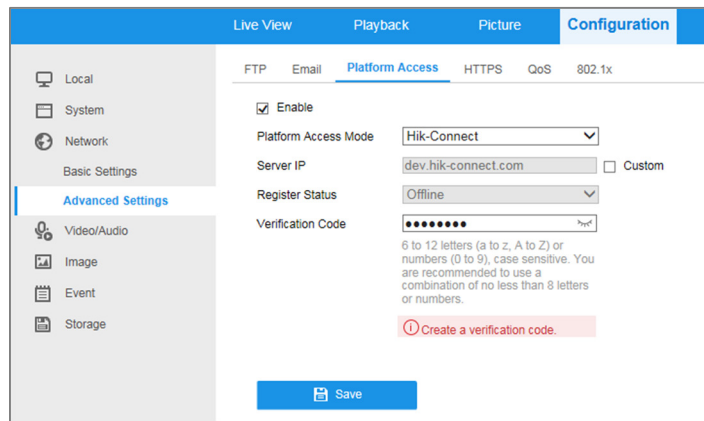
Live View Playback Picture Configuration

Local
System
Network
Basic Settings
Advanced Settings
Video/Audio
Image
Event
Storage

FTP Email Platform Access HTTPS QoS 802.1x

Enable

| Platform Access Mode | Hik-Connect | |
|---|---|---|
| Server IP | dev.hik-connect.com | Custom |
| Register Status | Offline | |
| Verification Code | •••••••• | |

6 to 12 letters (a to z, A to Z) or numbers (0 to 9), case sensitive. You are recommended to use a combination of no less than 8 letters or numbers.

Create a verification code.

Save